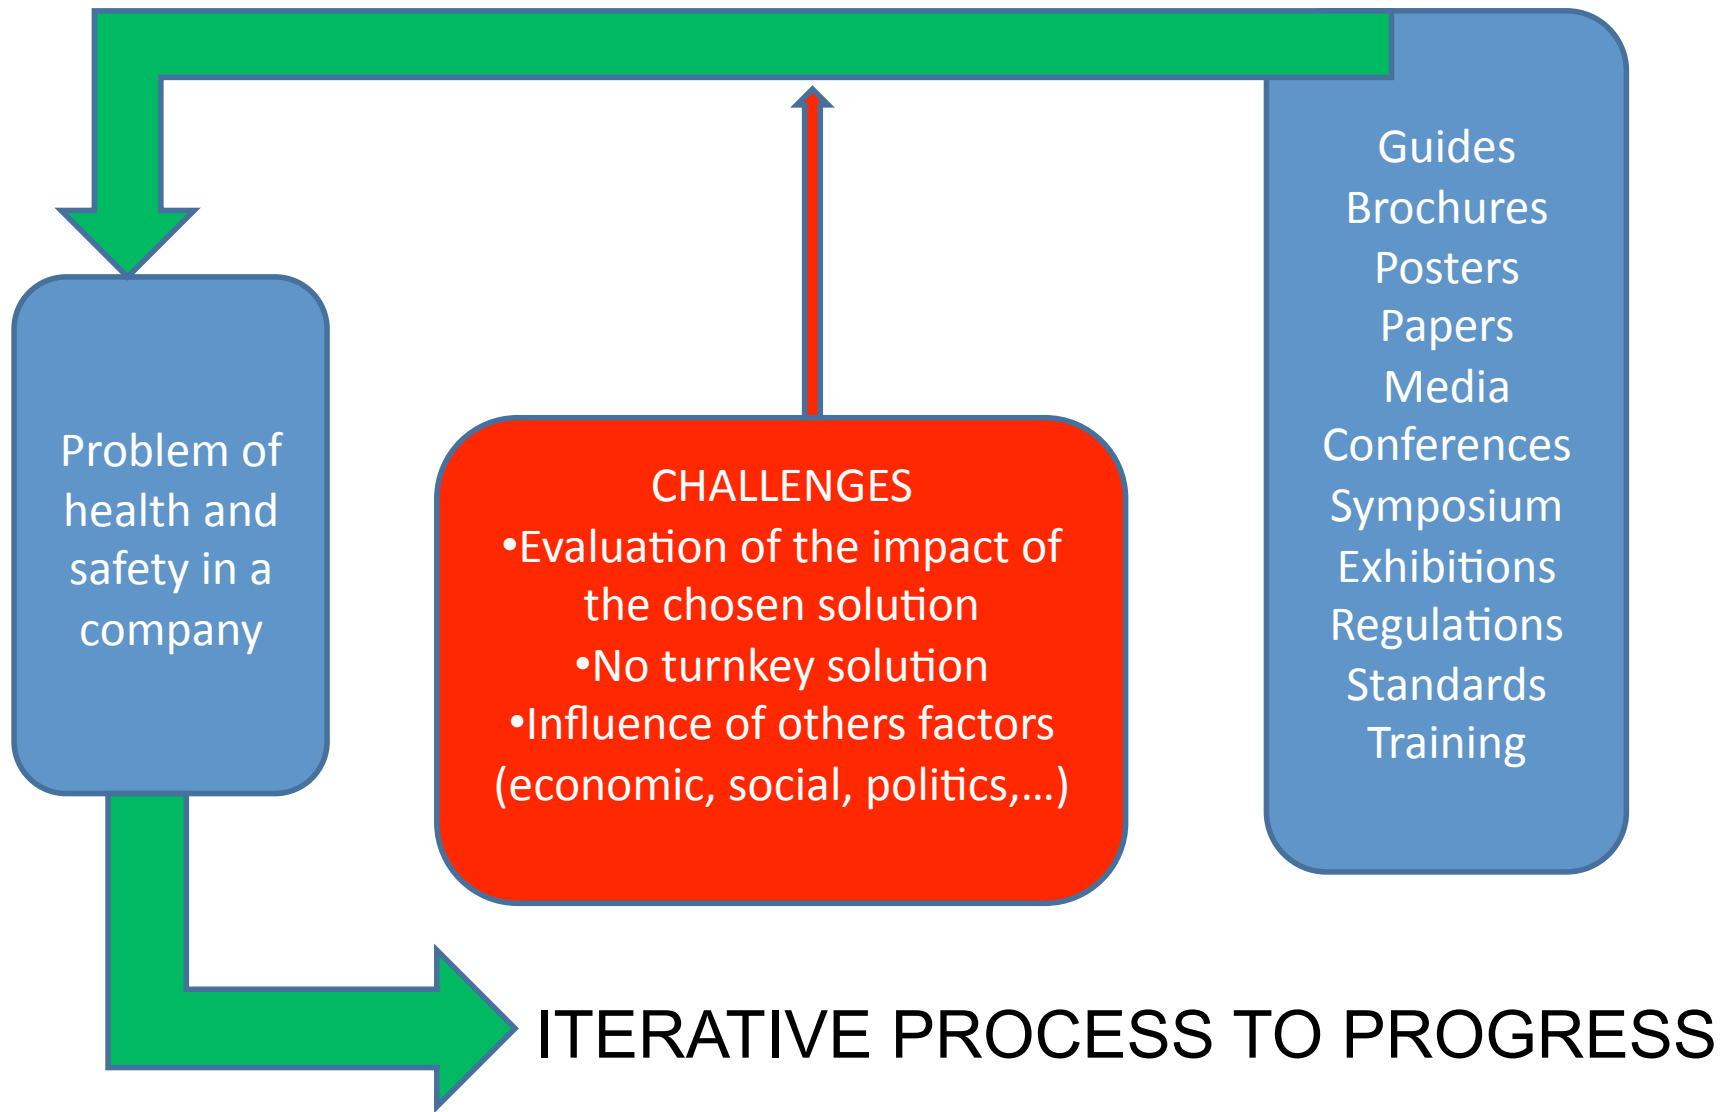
Problem of health and safety in a company

CHALLENGES
•Evaluation of the impact of the chosen solution
•No turnkey solution
•Influence of others factors (economic, social, politics,...)

Guides
Brochures
Posters
Papers
Media
Conferences
Symposium
Exhibitions
Regulations
Standards
Training

ITERATIVE PROCESS TO PROGRESS